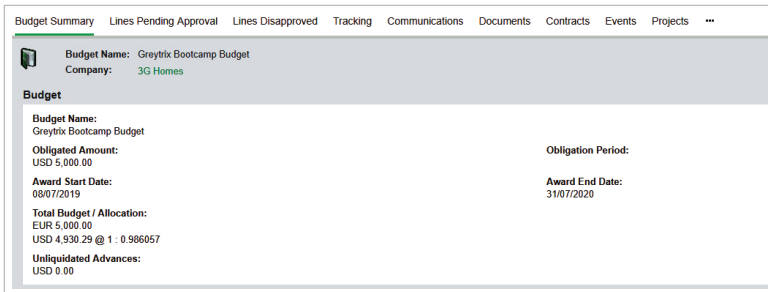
Budget Summary Lines Pending Approval Lines Disapproved Tracking Communications Documents Contracts Events Projects •••

Budget Name: Greytrix Bootcamp Budget
Company: 3G Homes

Budget

Budget Name:
Greytrix Bootcamp Budget

Obligated Amount:
USD 5,000.00

Obligation Period:

Award Start Date:
08/07/2019

Award End Date:
31/07/2020

Total Budget / Allocation:
EUR 5,000.00
USD 4,930.29 @ 1 : 0.986057

Unliquidated Advances:
USD 0.00